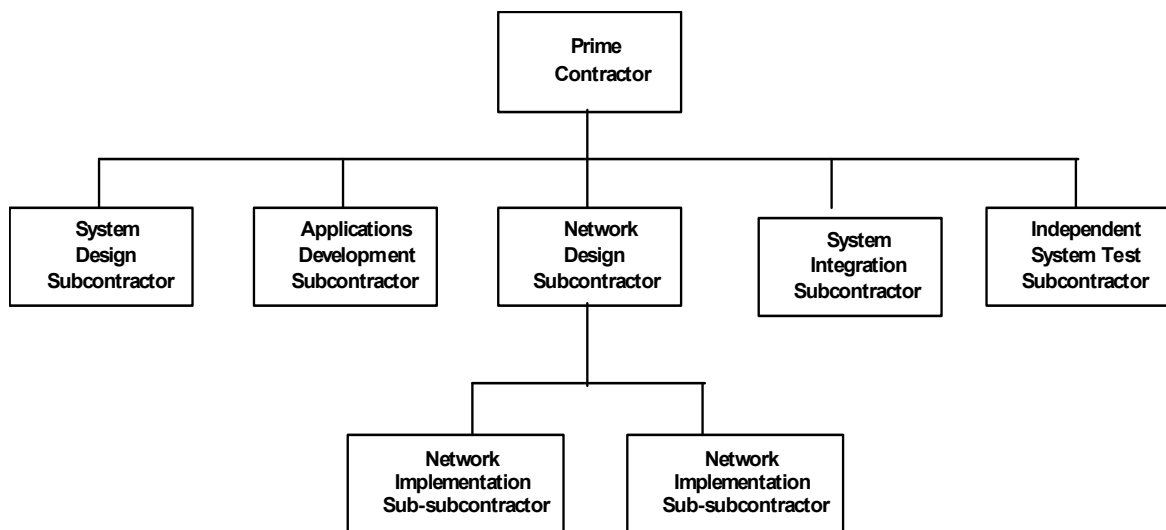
Prime Contractor

System Design Subcontractor

Applications Development Subcontractor

Network Design Subcontractor

System Integration Subcontractor

Independent System Test Subcontractor

Network Implementation Sub-subcontractor

Network Implementation Sub-subcontractor